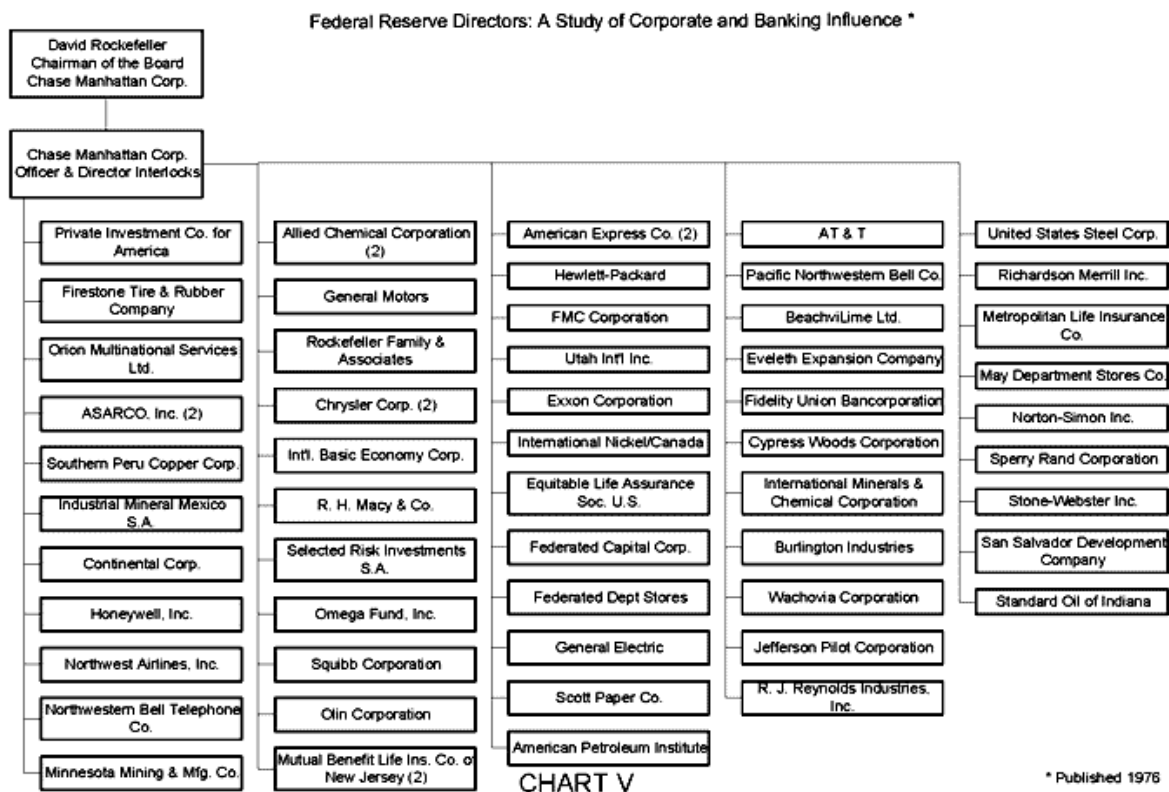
Federal Reserve Directors: A Study of Corporate and Banking Influence *

David Rockefeller
Chairman of the Board
Chase Manhattan Corp.

Chase Manhattan Corp.
Officer & Director Interlocks

Private Investment Co. for America

Firestone Tire & Rubber Company

Orion Multinational Services Ltd.

ASARCO. Inc. (2)

Southern Peru Copper Corp.

Industrial Mineral Mexico S.A.

Continental Corp.

Honeywell, Inc.

Northwest Airlines, Inc.

Northwestern Bell Telephone Co.

Minnesota Mining & Mfg. Co.

Allied Chemical Corporation (2)

General Motors

Rockefeller Family & Associates

Chrysler Corp. (2)

Int'l. Basic Economy Corp.

R. H. Macy & Co.

Selected Risk Investments S.A.

Omega Fund, Inc.

Squibb Corporation

Olin Corporation

Mutual Benefit Life Ins. Co. of New Jersey (2)

American Express Co. (2)

Hewlett-Packard

FMC Corporation

Utah Int'l Inc.

Exxon Corporation

International Nickel/Canada

Equitable Life Assurance Soc. U.S.

Federated Capital Corp.

Federated Dept Stores

General Electric

Scott Paper Co.

American Petroleum Institute

AT & T

Pacific Northwestern Bell Co.

BeachviLime Ltd.

Eveleth Expansion Company

Fidelity Union Bancorporation

Cypress Woods Corporation

International Minerals & Chemical Corporation

Burlington Industries

Wachovia Corporation

Jefferson Pilot Corporation

R. J. Reynolds Industries, Inc.

United States Steel Corp.

Richardson Merrill Inc.

Metropolitan Life Insurance Co.

May Department Stores Co.

Norton-Simon Inc.

Sperry Rand Corporation

Stone-Webster Inc.

San Salvador Development Company

Standard Oil of Indiana

CHART V

* Published 1976